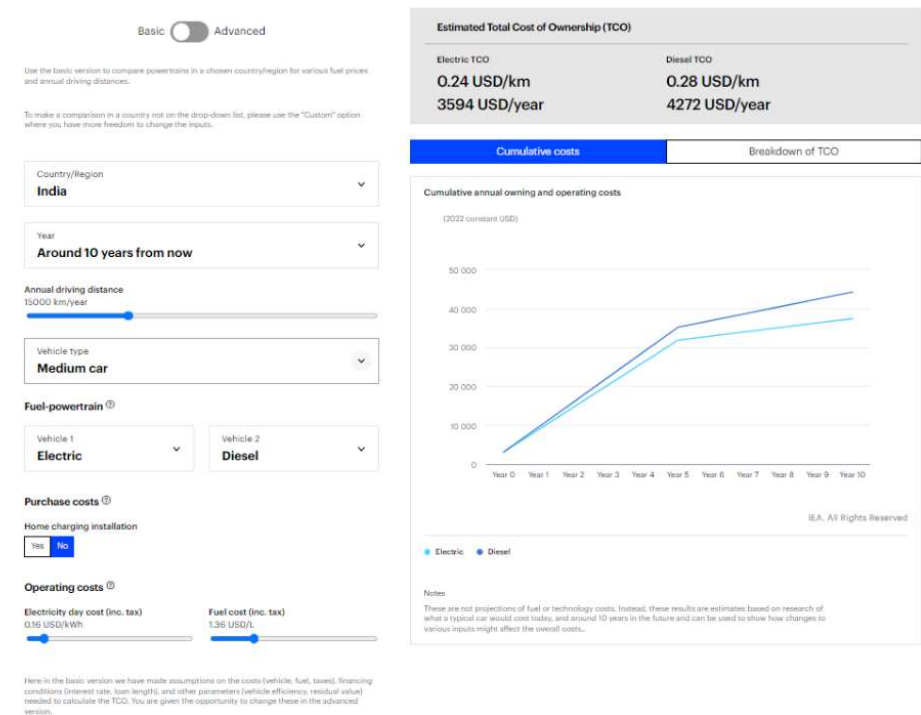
Basic Advanced

Use the basic version to compare powertrains in a chosen country/region for various fuel prices and annual driving distances.

To make a comparison in a country not on the drop-down list, please use the "Custom" option where you have more freedom to change the inputs.

Country/Region
India

Year
Around 10 years from now

Annual driving distance
15000 km/year

Vehicle type
Medium car

Fuel-powertrain

Vehicle 1
Electric

Vehicle 2
Diesel

Purchase costs

Home charging installation
Yes No

Operating costs

Electricity day cost (inc. tax)
0.16 USD/kWh

Fuel cost (inc. tax)
1.36 USD/L

Here in the basic version we have made assumptions on the costs (vehicle, fuel, taxes), financing conditions (interest rate, loan length), and other parameters (vehicle efficiency, residual value) needed to calculate the TCO. You are given the opportunity to change these in the advanced version.

Estimated Total Cost of Ownership (TCO)

Electric TCO
0.24 USD/km
3594 USD/year

Diesel TCO
0.28 USD/km
4272 USD/year

Cumulative costs
Breakdown of TCO

Cumulative annual owning and operating costs
(2022 constant USD)

50 000
40 000
30 000
20 000
10 000
0

Year 0 Year 1 Year 2 Year 3 Year 4 Year 5 Year 6 Year 7 Year 8 Year 9 Year 10

IEA. All Rights Reserved

Electric Diesel

Notes
These are not projections of fuel or technology costs. Instead, these results are estimates based on research of what a typical car would cost today, and around 10 years in the future and can be used to show how changes to various inputs might affect the overall costs.